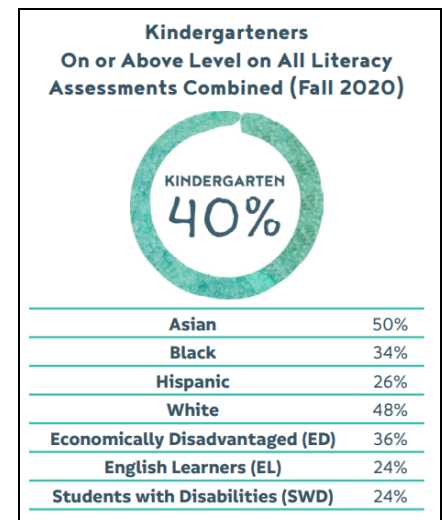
Kindergarteners
On or Above Level on All Literacy Assessments Combined (Fall 2020)

KINDERGARTEN
40%

| | |
|---|---|
| Asian | 50% |
| Black | 34% |
| Hispanic | 26% |
| White | 48% |
| Economically Disadvantaged (ED) | 36% |
| English Learners (EL) | 24% |
| Students with Disabilities (SWD) | 24% |